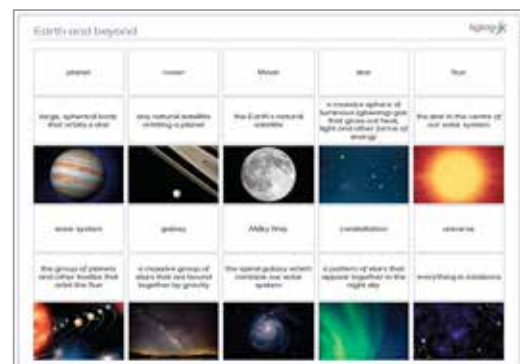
Earth and beyond

twinkl

| planet | moon | Moon | star | Sun |
|---|---|---|---|---|
| large, spherical body that orbits a star | any natural satellite orbiting a planet | the Earth's natural satellite | a massive sphere of luminous (glowing) gas that gives out heat, light and other forms of energy | the star in the centre of our solar system |
| solar system | galaxy | Milky Way | constellation | universe |
| the group of planets and other bodies that orbit the Sun | a massive group of stars that are bound together by gravity | the spiral galaxy which contains our solar system | a pattern of stars that appear together in the night sky | everything in existence |